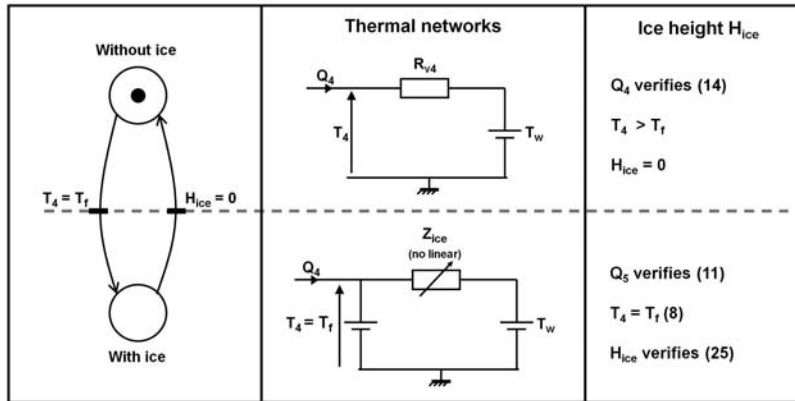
| | Thermal networks | Ice height $H_{ice}$ |
|---|---|---|
| Without ice<br>$T_4 = T_f$<br>$H_{ice} = 0$ | $Q_4$<br>$R_{v4}$<br>$T_4$<br>$T_w$ | $Q_4$ verifies (14)<br>$T_4 > T_f$<br>$H_{ice} = 0$ |
| With ice | $Z_{ice}$<br>(no linear)<br>$Q_4$<br>$T_4 = T_f$<br>$T_w$ | $Q_5$ verifies (11)<br>$T_4 = T_f$ (8)<br>$H_{ice}$ verifies (25) |